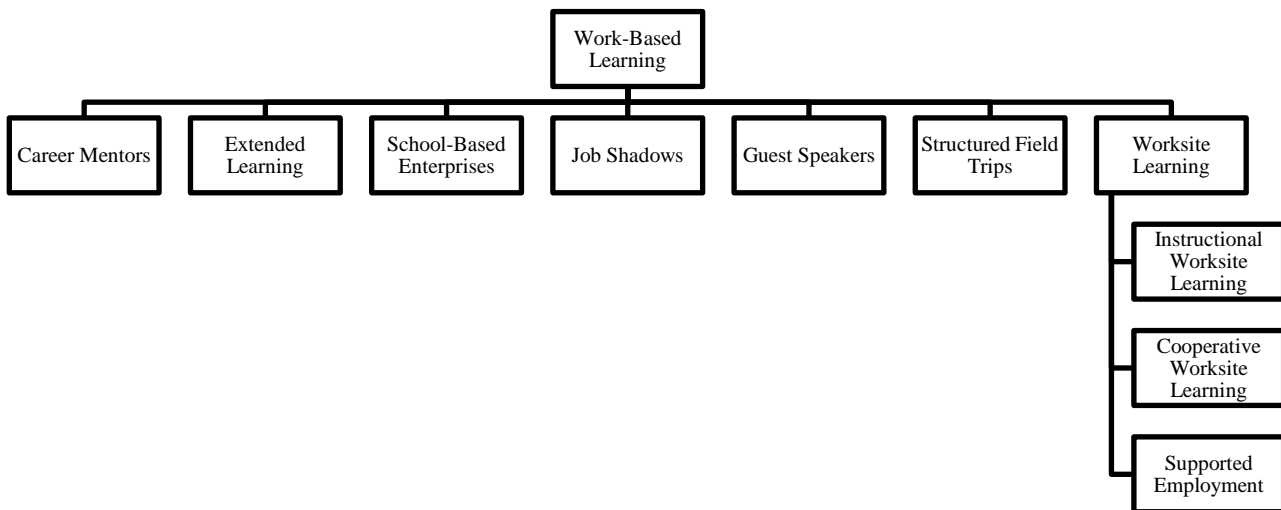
Work-Based Learning

Career Mentors

Extended Learning

School-Based Enterprises

Job Shadows

Guest Speakers

Structured Field Trips

Worksite Learning

Instructional Worksite Learning

Cooperative Worksite Learning

Supported Employment